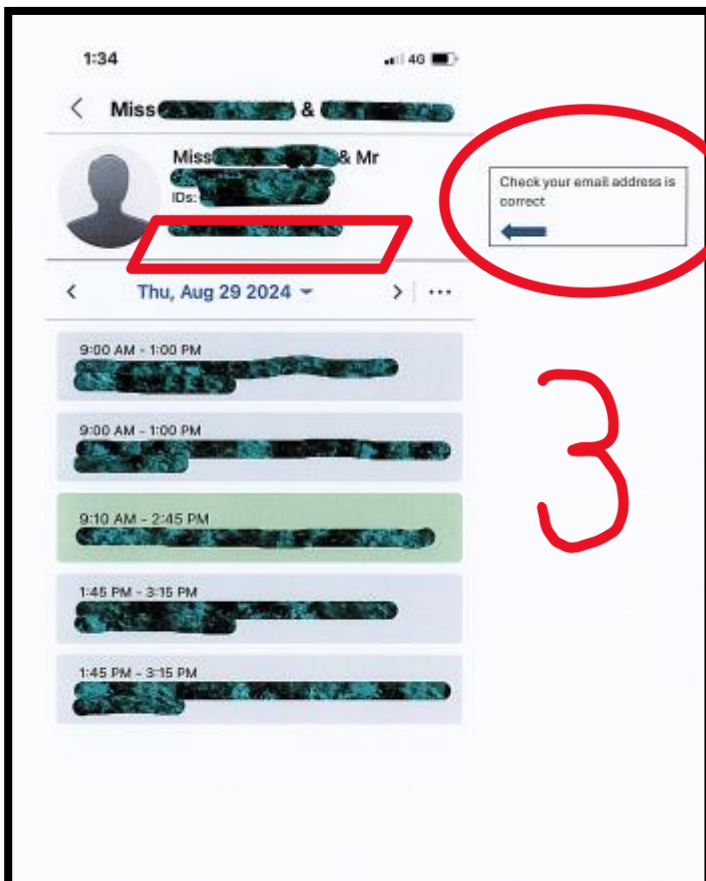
1:34 4G

< Miss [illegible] & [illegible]

Miss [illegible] & Mr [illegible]
IDs: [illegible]
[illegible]

Check your email address is correct

< Thu, Aug 29 2024 > ···

9:00 AM - 1:00 PM
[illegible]

9:00 AM - 1:00 PM
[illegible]

9:10 AM - 2:45 PM
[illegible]

1:45 PM - 3:15 PM
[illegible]

1:45 PM - 3:15 PM
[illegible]

3